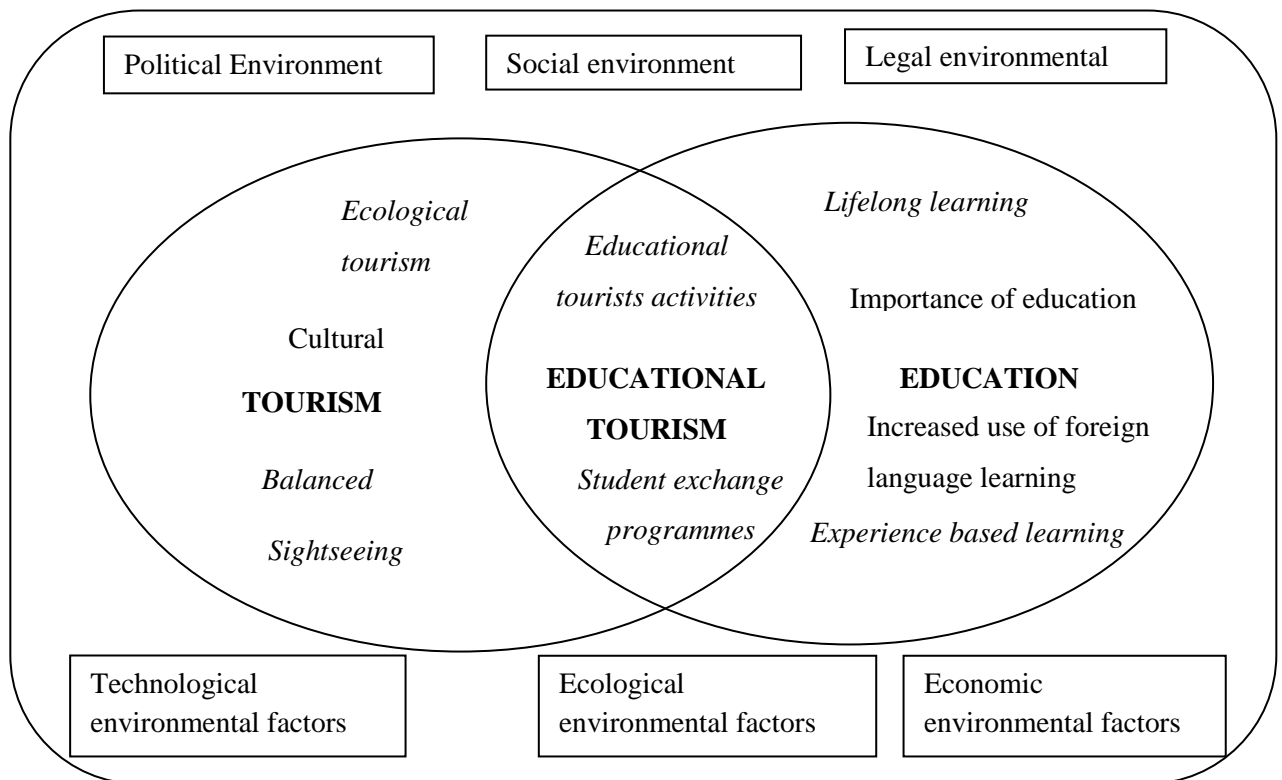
Political Environment

Social environment

Legal environmental

*Ecological tourism*

Cultural

**TOURISM**

*Balanced*

*Sightseeing*

*Educational tourists activities*

**EDUCATIONAL TOURISM**

*Student exchange programmes*

*Lifelong learning*

Importance of education

**EDUCATION**

Increased use of foreign language learning

*Experience based learning*

Technological environmental factors

Ecological environmental factors

Economic environmental factors